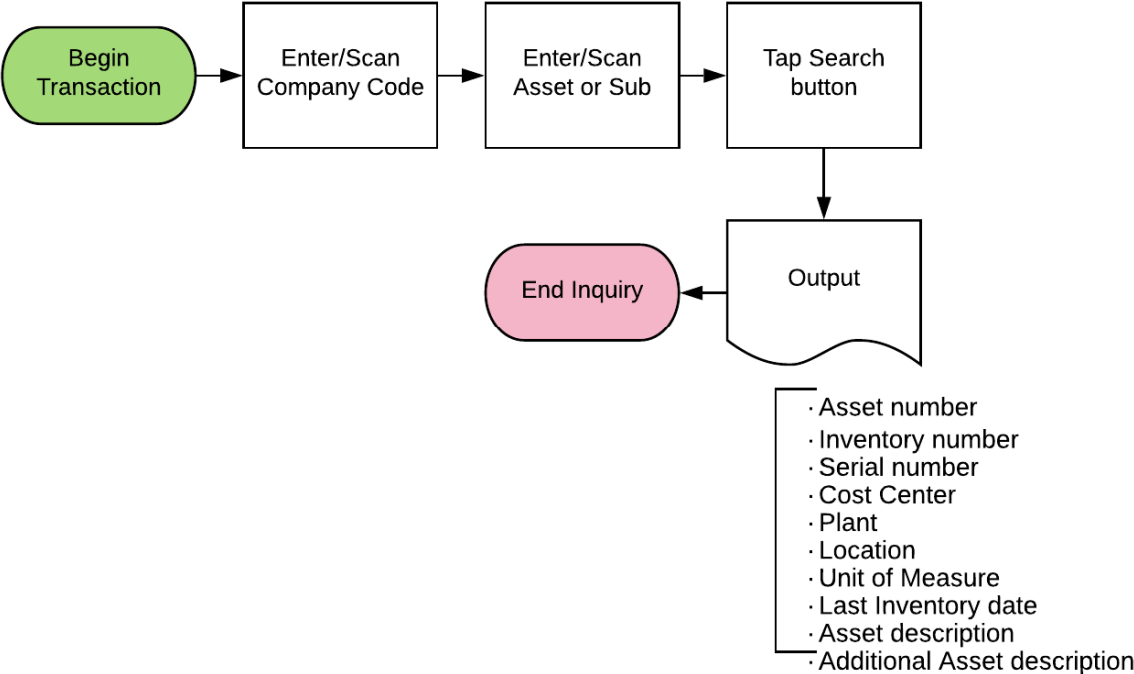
Begin Transaction

Enter/Scan Company Code

Enter/Scan Asset or Sub

Tap Search button

Output

End Inquiry

· Asset number
· Inventory number
· Serial number
· Cost Center
· Plant
· Location
· Unit of Measure
· Last Inventory date
· Asset description
· Additional Asset description